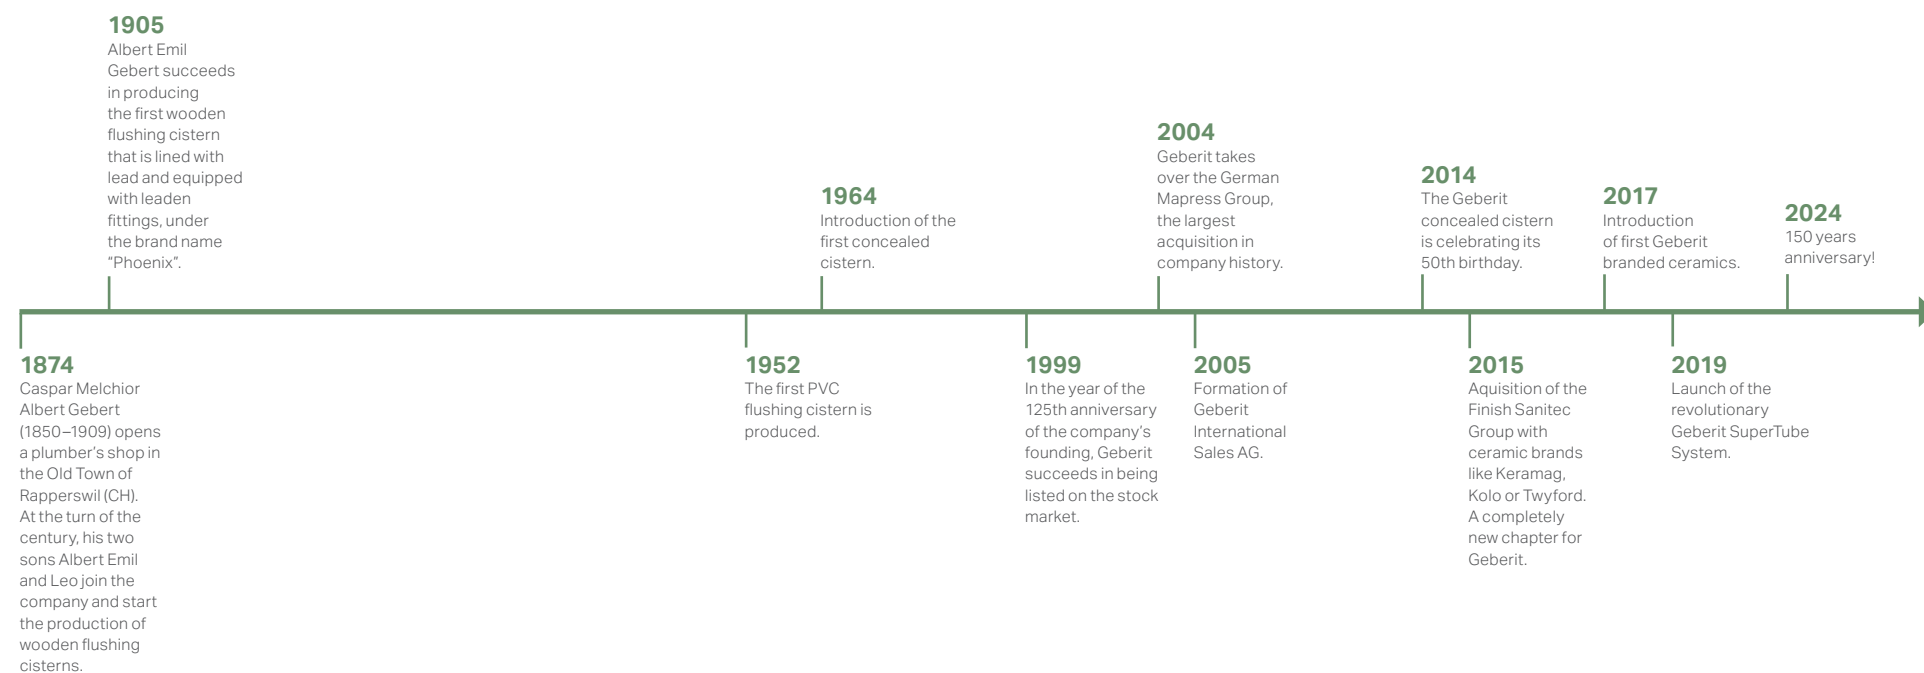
1874
Caspar Melchior Albert Gebert (1850–1909) opens a plumber's shop in the Old Town of Rapperswil (CH). At the turn of the century, his two sons Albert Emil and Leo join the company and start the production of wooden flushing cisterns.

1905
Albert Emil Gebert succeeds in producing the first wooden flushing cistern that is lined with lead and equipped with leaden fittings, under the brand name "Phoenix".

1952
The first PVC flushing cistern is produced.

1964
Introduction of the first concealed cistern.

1999
In the year of the 125th anniversary of the company's founding, Geberit succeeds in being listed on the stock market.

2004
Geberit takes over the German Mapress Group, the largest acquisition in company history.

2005
Formation of Geberit International Sales AG.

2014
The Geberit concealed cistern is celebrating its 50th birthday.

2015
Aquisition of the Finish Sanitec Group with ceramic brands like Keramag, Kolo or Twyford. A completely new chapter for Geberit.

2017
Introduction of first Geberit branded ceramics.

2019
Launch of the revolutionary Geberit SuperTube System.

2024
150 years anniversary!